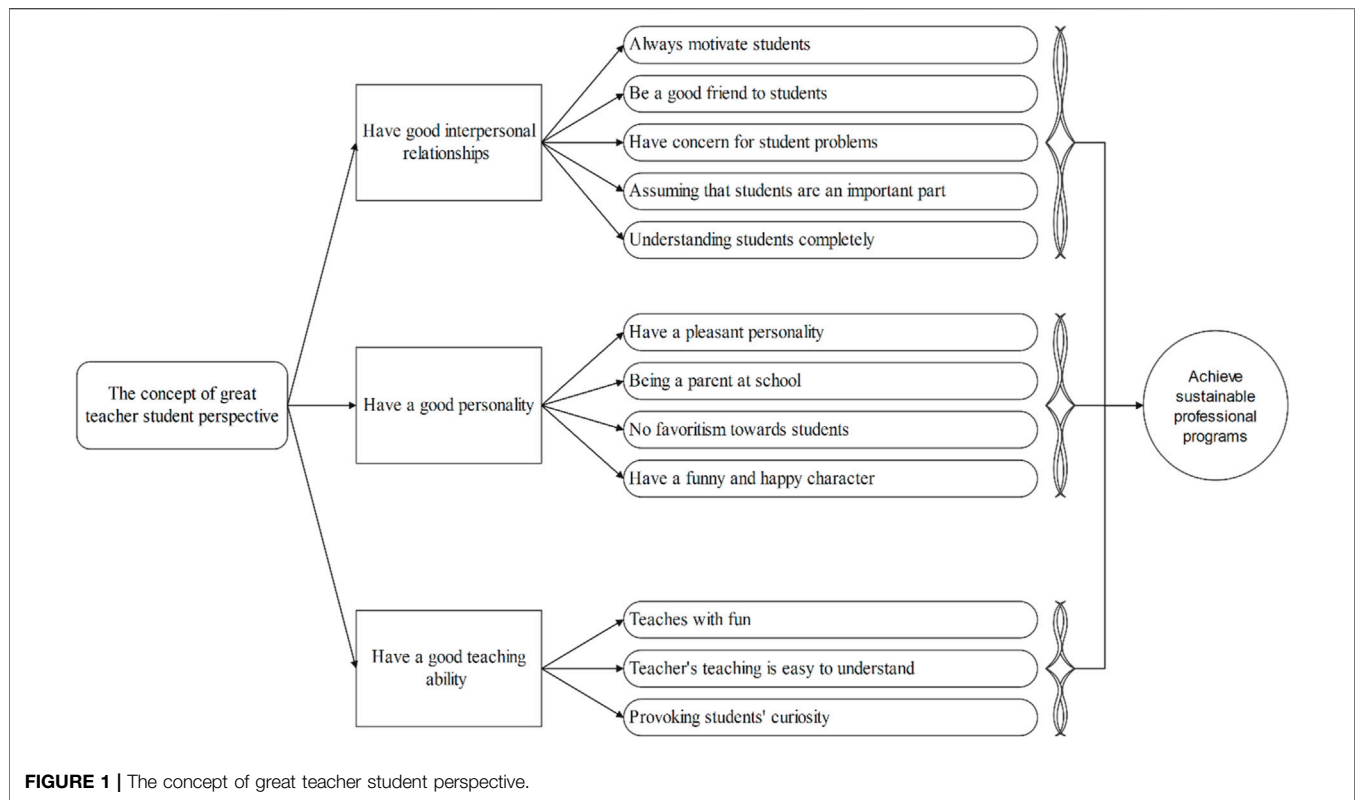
The concept of great teacher student perspective

Have good interpersonal relationships

Always motivate students

Be a good friend to students

Have concern for student problems

Assuming that students are an important part

Understanding students completely

Have a good personality

Have a pleasant personality

Being a parent at school

No favoritism towards students

Have a funny and happy character

Have a good teaching ability

Teaches with fun

Teacher's teaching is easy to understand

Provoking students' curiosity

Achieve sustainable professional programs

FIGURE 1 | The concept of great teacher student perspective.